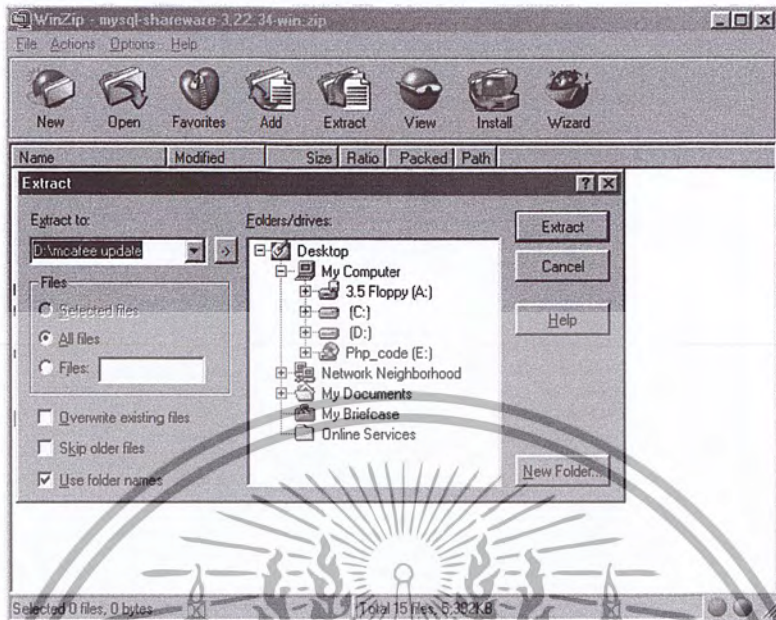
WinZip - mysql-shareware-3.22.34-win.zip
File Actions Options Help
New Open Favorites Add Extract View Install Wizard
Name Modified Size Ratio Packed Path
Extract
Extract to:
D:\mcafee update
Folders/drives:
Desktop
My Computer
3.5 Floppy (A:)
(C:)
(D:)
Php_code (E:)
Network Neighborhood
My Documents
My Briefcase
Online Services
Extract
Cancel
Help
New Folder...
Files
Selected files
All files
Files:
Overwrite existing files
Skip older files
Use folder names
Selected 0 files, 0 bytes
Total 15 files, 5,302KB